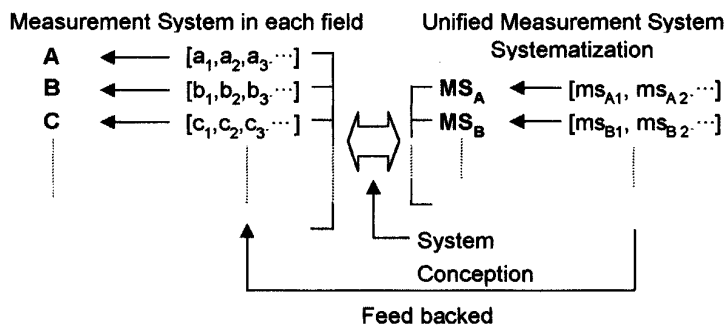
Measurement System in each field

A $[a_1, a_2, a_3 \cdots]$
B $[b_1, b_2, b_3 \cdots]$
C $[c_1, c_2, c_3 \cdots]$

Unified Measurement System Systematization

$MS_A$ $[ms_{A1}, ms_{A2} \cdots]$
$MS_B$ $[ms_{B1}, ms_{B2} \cdots]$

System Conception

Feed backed